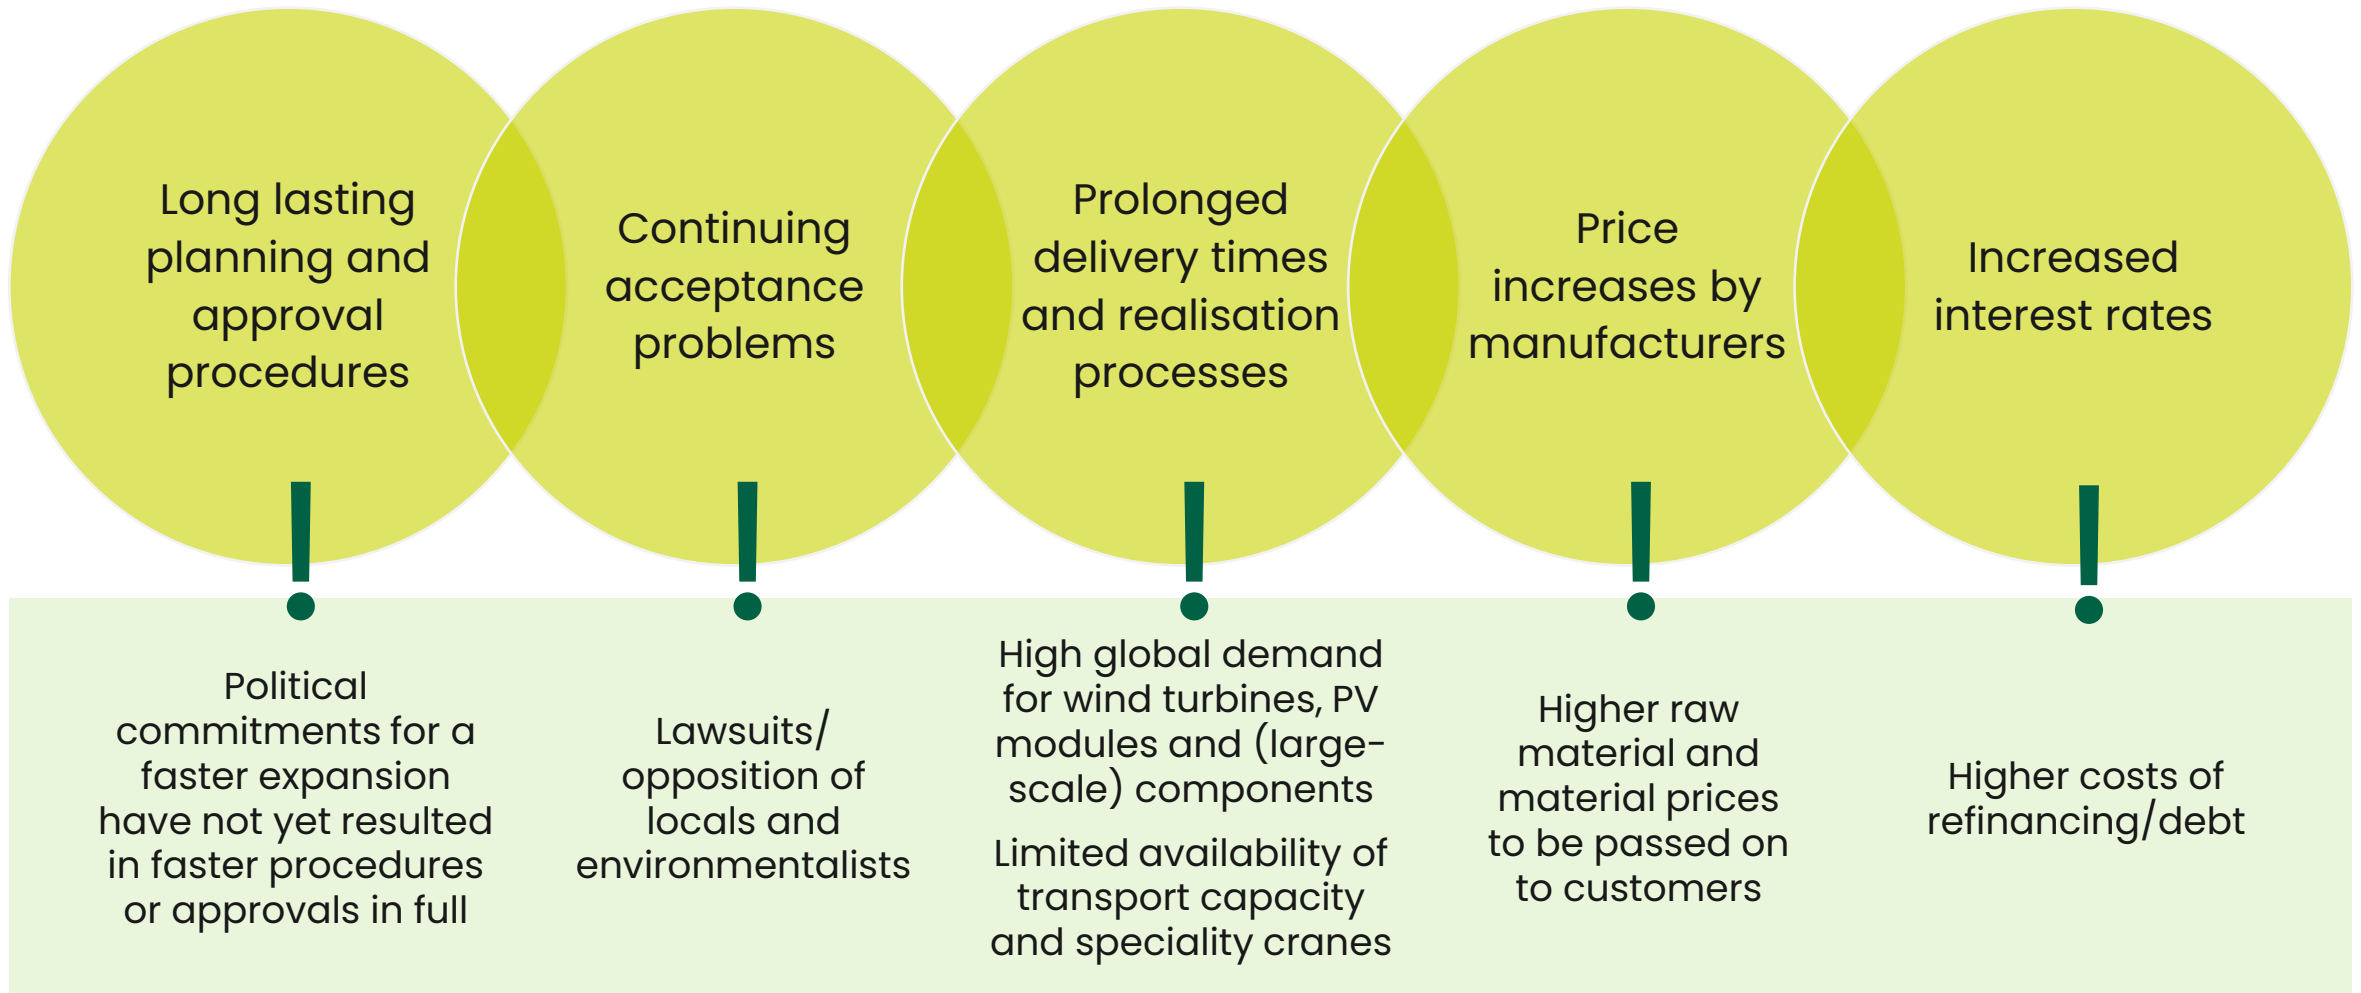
Long lasting planning and approval procedures

Continuing acceptance problems

Prolonged delivery times and realisation processes

Price increases by manufacturers

Increased interest rates

!

!

!

!

!

Political commitments for a faster expansion have not yet resulted in faster procedures or approvals in full

Lawsuits/ opposition of locals and environmentalists

High global demand for wind turbines, PV modules and (large-scale) components

Limited availability of transport capacity and speciality cranes

Higher raw material and material prices to be passed on to customers

Higher costs of refinancing/debt